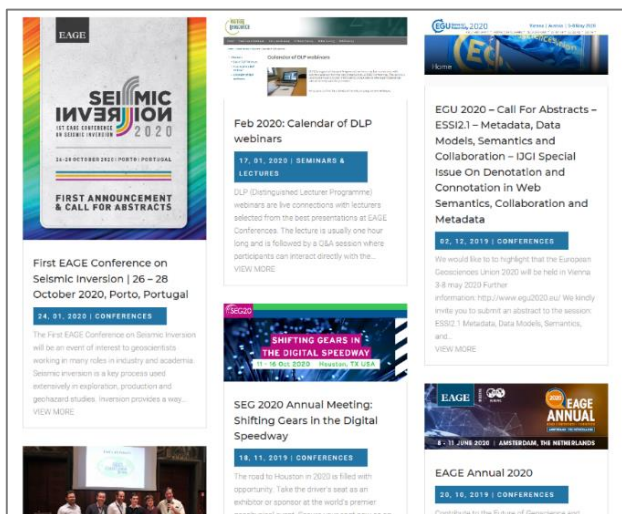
EAGE

SEISMIC INVERSION 2020

1ST EAGE CONFERENCE ON SEISMIC INVERSION

26-28 OCTOBER 2020 | PORTO, PORTUGAL

FIRST ANNOUNCEMENT & CALL FOR ABSTRACTS

First EAGE Conference on Seismic Inversion | 26 – 28 October 2020, Porto, Portugal

24, 01, 2020 | CONFERENCES

The First EAGE Conference on Seismic Inversion will be an event of interest to geoscientists working in many roles in industry and academia. Seismic inversion is a key process used extensively in exploration, production and geohazard studies. Inversion provides a way...

VIEW MORE

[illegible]

Calendar of DLP webinars

Feb 2020: Calendar of DLP webinars

17, 01, 2020 | SEMINARS & LECTURES

DLP (Distinguished Lecturer Programme) webinars are live connections with lecturers selected from the best presentations at EAGE Conferences. The lecture is usually one hour long and is followed by a Q&A session where participants can interact directly with the...

VIEW MORE

SEG20

SHIFTING GEARS IN THE DIGITAL SPEEDWAY

11 - 16 Oct 2020 Houston, TX USA

SEG 2020 Annual Meeting: Shifting Gears in the Digital Speedway

18, 11, 2019 | CONFERENCES

The road to Houston in 2020 is filled with opportunity. Take the driver's seat as an exhibitor or sponsor at the world's premier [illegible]

EGU 2020

Home

EGU 2020 – Call For Abstracts – ESSI2.1 – Metadata, Data Models, Semantics and Collaboration – IJGI Special Issue On Denotation and Connotation in Web Semantics, Collaboration and Metadata

02, 12, 2019 | CONFERENCES

We would like to to highlight that the European Geosciences Union 2020 will be held in Vienna 3-8 may 2020 Further information: http://www.egu2020.eu/ We kindly invite you to submit an abstract to the session: ESSI2.1 Metadata, Data Models, Semantics, and...

VIEW MORE

EAGE

2020 EAGE ANNUAL

8 - 11 JUNE 2020 | AMSTERDAM, THE NETHERLANDS

EAGE Annual 2020

20, 10, 2019 | CONFERENCES

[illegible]